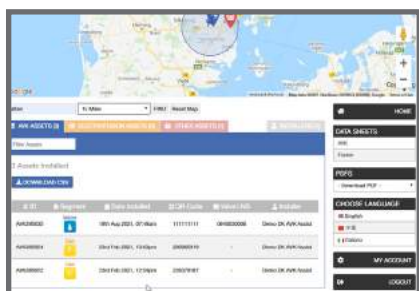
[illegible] 1 Miles FIND Reset Map

AVK ASSETS (3) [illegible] OTHER ASSETS (1) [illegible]

Filter Assets

3 Assets Installed

DOWNLOAD CSV

| ID | Segment | Date Installed | QR Code | Valve / AID | Installer |
|---|---|---|---|---|---|
| AVK000003 | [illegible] | 06th Aug 2021, 07:48am | 111111111 | 0810000000 | Demo DK AVK Assist |
| AVK000002 | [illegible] | 23rd Feb 2021, 13:03pm | 200000010 | - | Demo DK AVK Assist |
| AVK000001 | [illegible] | 23rd Feb 2021, 12:59pm | 200378187 | - | Demo DK AVK Assist |

HOME

DATA SHEETS

AVK

Flowsa

PDFS

- Download PDF -

CHOOSE LANGUAGE

English

中文

Italiano

MY ACCOUNT

LOGOUT